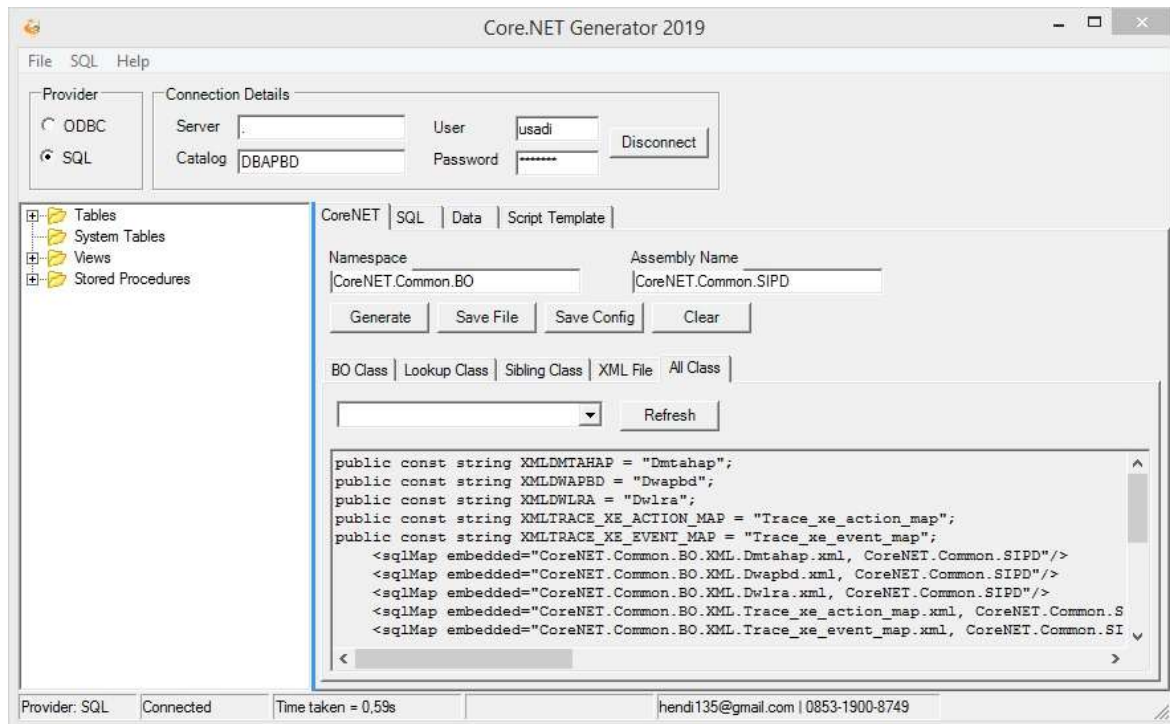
Core.NET Generator 2019

File SQL Help

Provider
ODBC
SQL

Connection Details
Server .
Catalog DBAPBD
User usadi
Password •••••••
Disconnect

Tables
System Tables
Views
Stored Procedures

CoreNET | SQL | Data | Script Template

Namespace
CoreNET.Common.BO
Assembly Name
CoreNET.Common.SIPD

Generate | Save File | Save Config | Clear

BO Class | Lookup Class | Sibling Class | XML File | All Class

Refresh

public const string XMLDMTAHAP = "Dmtahap";
public const string XMLDWAPBD = "Dwapbd";
public const string XMLDWLRA = "Dwlra";
public const string XMLTRACE_XE_ACTION_MAP = "Trace_xe_action_map";
public const string XMLTRACE_XE_EVENT_MAP = "Trace_xe_event_map";
<sqlMap embedded="CoreNET.Common.BO.XML.Dmtahap.xml, CoreNET.Common.SIPD"/>
<sqlMap embedded="CoreNET.Common.BO.XML.Dwapbd.xml, CoreNET.Common.SIPD"/>
<sqlMap embedded="CoreNET.Common.BO.XML.Dwlra.xml, CoreNET.Common.SIPD"/>
<sqlMap embedded="CoreNET.Common.BO.XML.Trace_xe_action_map.xml, CoreNET.Common.S
<sqlMap embedded="CoreNET.Common.BO.XML.Trace_xe_event_map.xml, CoreNET.Common.SI

Provider: SQL | Connected | Time taken = 0,59s | hendi135@gmail.com | 0853-1900-8749